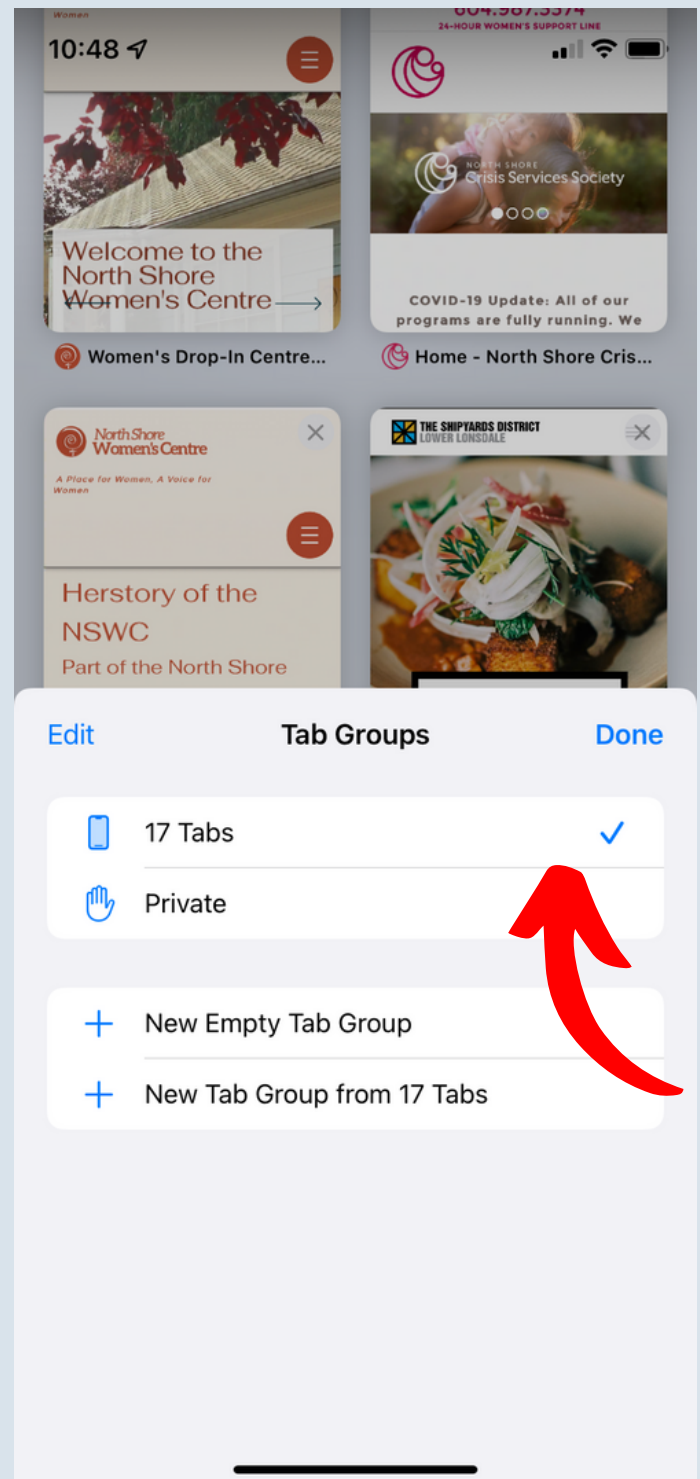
Women

10:48

604.987.3374
24-HOUR WOMEN'S SUPPORT LINE

Welcome to the North Shore Women's Centre

NORTH SHORE
Crisis Services Society

COVID-19 Update: All of our programs are fully running. We

Women's Drop-In Centre...

Home - North Shore Cris...

North Shore
Women's Centre

A Place for Women, A Voice for Women

Herstory of the NSWC
Part of the North Shore

THE SHIPYARDS DISTRICT
LOWER LONSDALE

Edit

Tab Groups

Done

17 Tabs

Private

New Empty Tab Group

New Tab Group from 17 Tabs